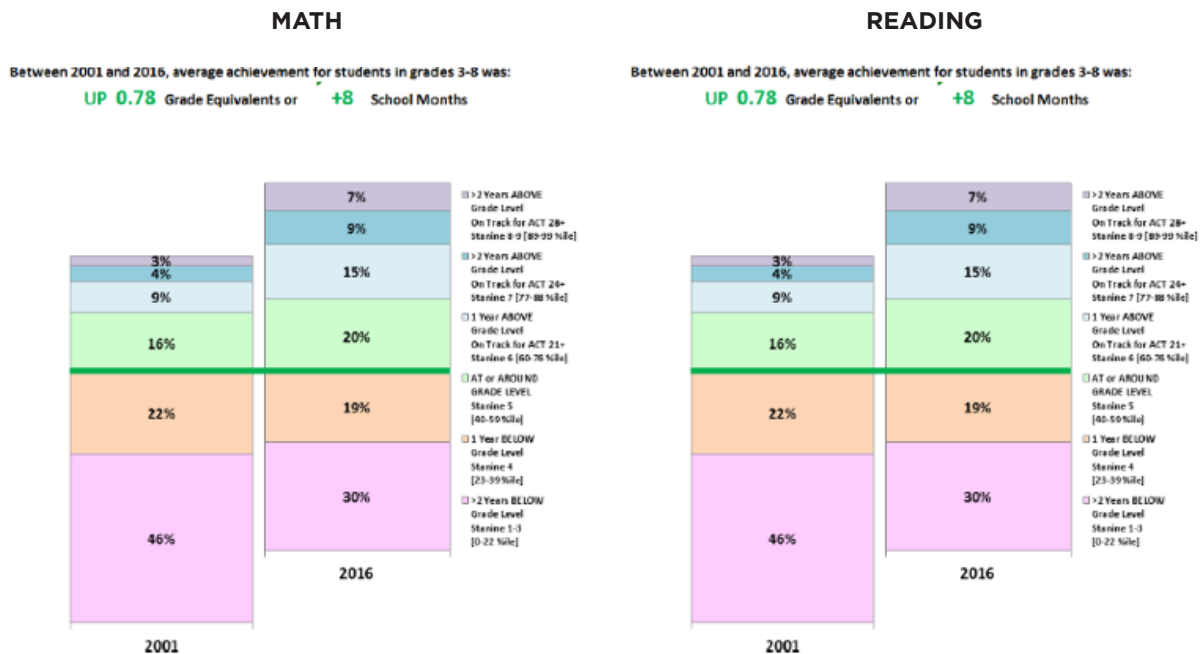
MATH

Between 2001 and 2016, average achievement for students in grades 3-8 was:
UP 0.78 Grade Equivalents or +8 School Months

3%
4%
9%
16%
22%
46%
2001

7%
9%
15%
20%
19%
30%
2016

>2 Years ABOVE Grade Level On Track for ACT 28+ Stanine 8-9 [89-99 %ile]
>2 Years ABOVE Grade Level On Track for ACT 24+ Stanine 7 [77-88 %ile]
1 Year ABOVE Grade Level On Track for ACT 21+ Stanine 6 [60-76 %ile]
AT or AROUND GRADE LEVEL Stanine 5 [40-59 %ile]
1 Year BELOW Grade Level Stanine 4 [23-39 %ile]
>2 Years BELOW Grade Level Stanine 1-3 [0-22 %ile]

READING

Between 2001 and 2016, average achievement for students in grades 3-8 was:
UP 0.78 Grade Equivalents or +8 School Months

3%
4%
9%
16%
22%
46%
2001

7%
9%
15%
20%
19%
30%
2016

>2 Years ABOVE Grade Level On Track for ACT 28+ Stanine 8-9 [89-99 %ile]
>2 Years ABOVE Grade Level On Track for ACT 24+ Stanine 7 [77-88 %ile]
1 Year ABOVE Grade Level On Track for ACT 21+ Stanine 6 [60-76 %ile]
AT or AROUND GRADE LEVEL Stanine 5 [40-59 %ile]
1 Year BELOW Grade Level Stanine 4 [23-39 %ile]
>2 Years BELOW Grade Level Stanine 1-3 [0-22 %ile]